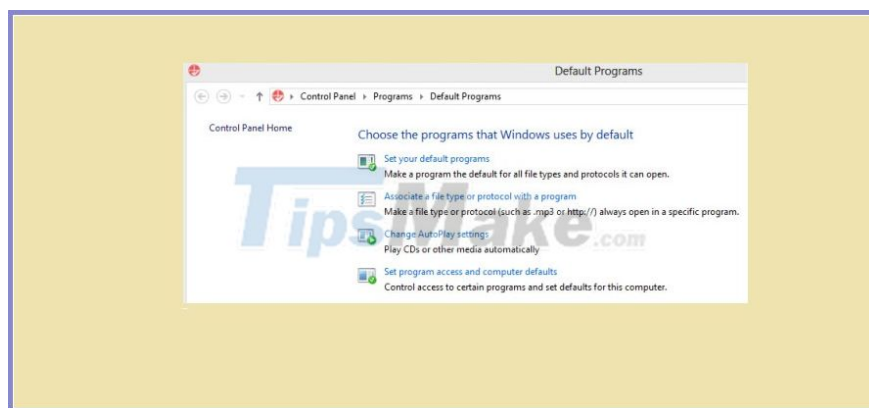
Default Programs

Control Panel › Programs › Default Programs

Control Panel Home

Choose the programs that Windows uses by default

Set your default programs
Make a program the default for all file types and protocols it can open.

Associate a file type or protocol with a program
Make a file type or protocol (such as .mp3 or http://) always open in a specific program.

Change AutoPlay settings
Play CDs or other media automatically

Set program access and computer defaults
Control access to certain programs and set defaults for this computer.

TipsMake.com